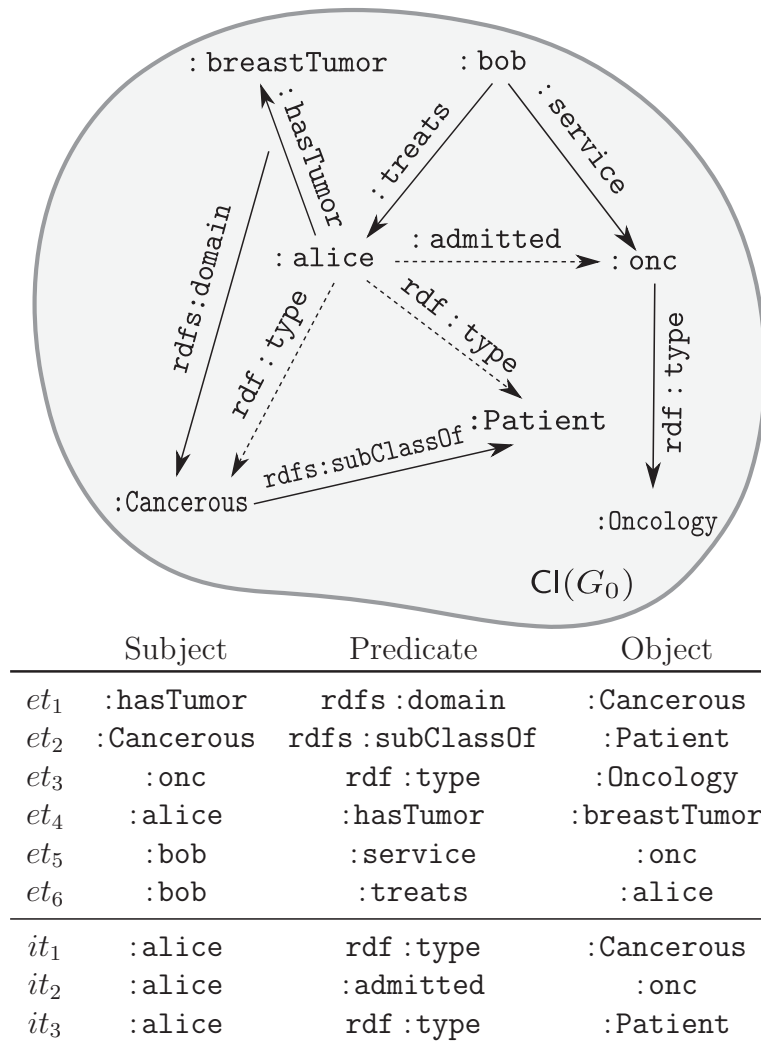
: breastTumor
: bob
: hasTumor
: treats
: service
rdfs:domain
: alice
: admitted
: onc
rdf : type
rdf : type
rdf : type
:Patient
rdfs:subClassOf
:Cancerous
:Oncology
$\mathsf{Cl}(G_0)$

| | Subject | Predicate | Object |
|---|---|---|---|
| $et_1$ | :hasTumor | rdfs :domain | :Cancerous |
| $et_2$ | :Cancerous | rdfs :subClassOf | :Patient |
| $et_3$ | :onc | rdf :type | :Oncology |
| $et_4$ | :alice | :hasTumor | :breastTumor |
| $et_5$ | :bob | :service | :onc |
| $et_6$ | :bob | :treats | :alice |
| $it_1$ | :alice | rdf :type | :Cancerous |
| $it_2$ | :alice | :admitted | :onc |
| $it_3$ | :alice | rdf :type | :Patient |